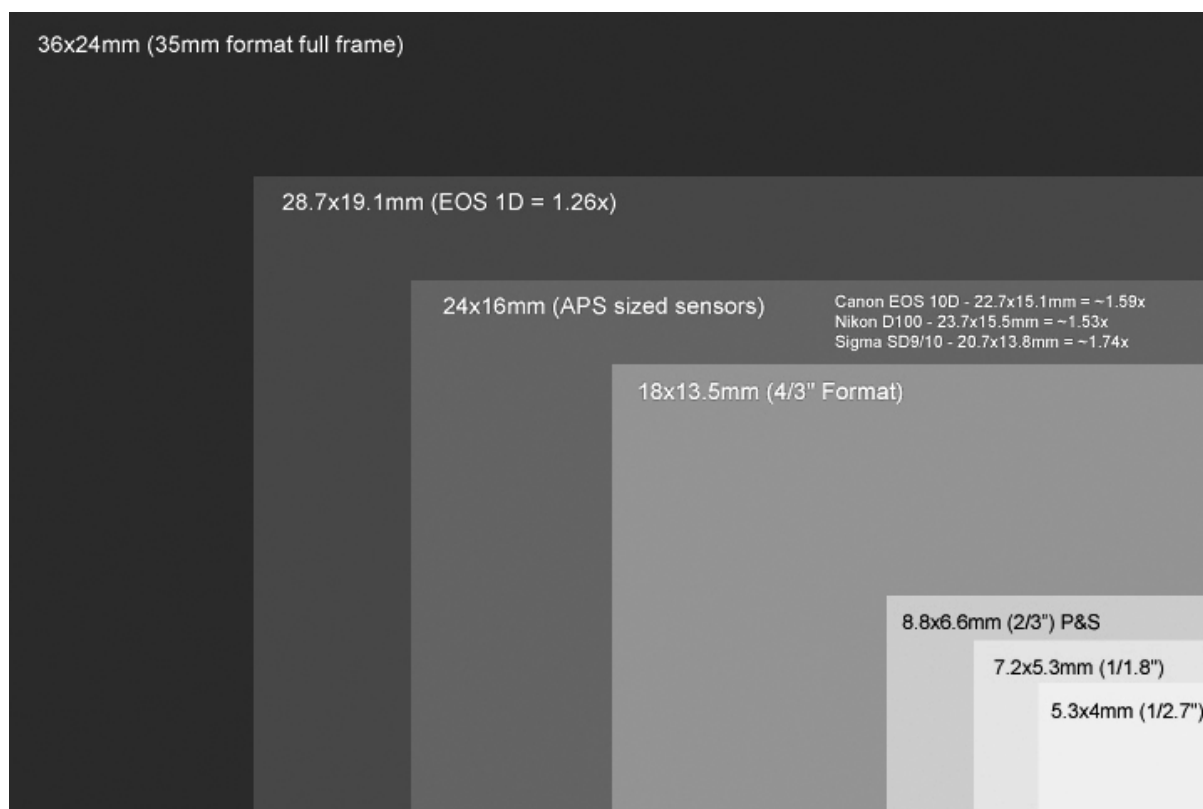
36x24mm (35mm format full frame)

28.7x19.1mm (EOS 1D = 1.26x)

24x16mm (APS sized sensors)

Canon EOS 10D - 22.7x15.1mm = ~1.59x
Nikon D100 - 23.7x15.5mm = ~1.53x
Sigma SD9/10 - 20.7x13.8mm = ~1.74x

18x13.5mm (4/3" Format)

8.8x6.6mm (2/3") P&S

7.2x5.3mm (1/1.8")

5.3x4mm (1/2.7")